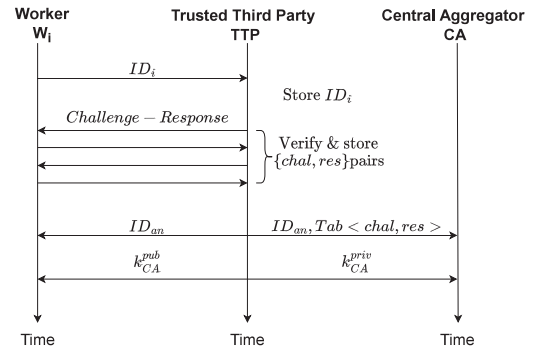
Worker $W_i$

Trusted Third Party TTP

Central Aggregator CA

$ID_i$

Store $ID_i$

$Challenge - Response$

Verify & store $\{chal, res\}$pairs

$ID_{an}$

$ID_{an}, Tab < chal, res >$

$k_{CA}^{pub}$

$k_{CA}^{priv}$

Time

Time

Time